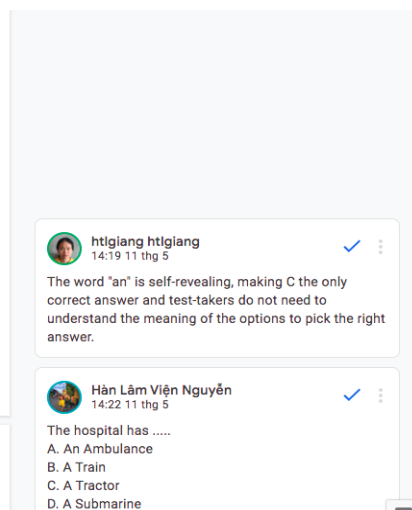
htlgiang htlgiang
14:19 11 thg 5

The word "an" is self-revealing, making C the only correct answer and test-takers do not need to understand the meaning of the options to pick the right answer.

Hàn Lâm Viện Nguyễn
14:22 11 thg 5

The hospital has .....
A. An Ambulance
B. A Train
C. A Tractor
D. A Submarine